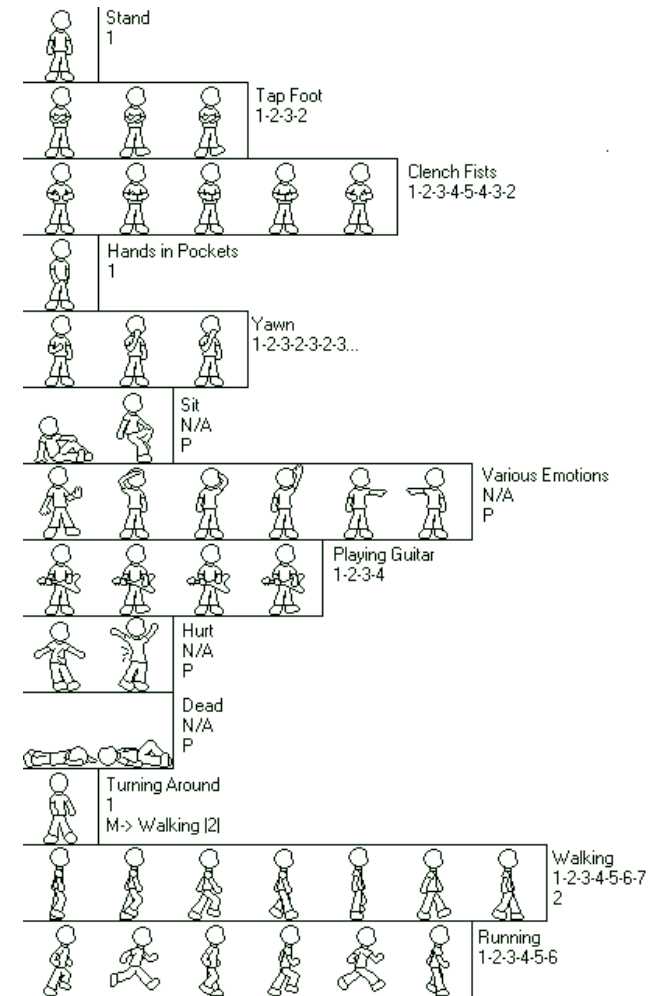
Stand
1

Tap Foot
1-2-3-2

Clench Fists
1-2-3-4-5-4-3-2

Hands in Pockets
1

Yawn
1-2-3-2-3-2-3...

Sit
N/A
P

Various Emotions
N/A
P

Playing Guitar
1-2-3-4

Hurt
N/A
P

Dead
N/A
P

Turning Around
1
M-> Walking |2|

Walking
1-2-3-4-5-6-7
2

Running
1-2-3-4-5-6